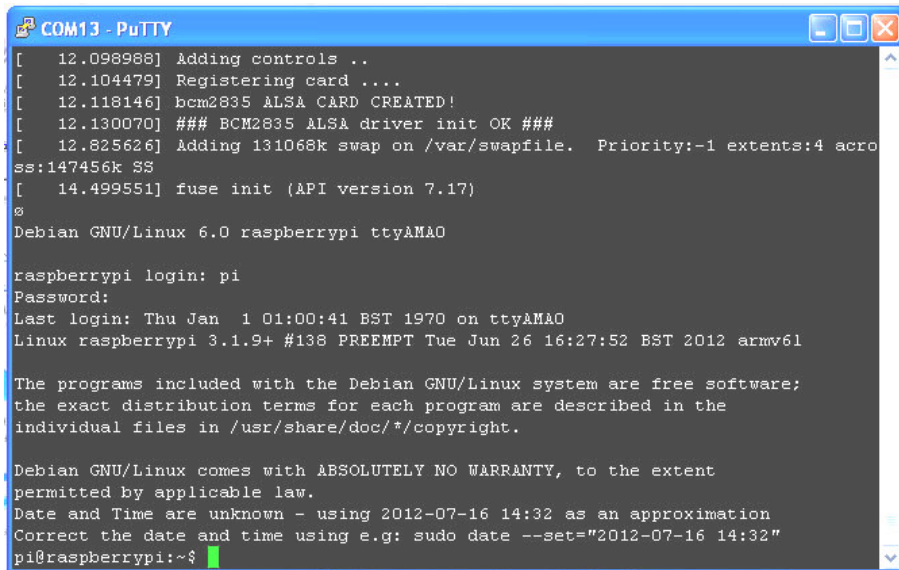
COM13 - PuTTY

[   12.098988] Adding controls ..
[   12.104479] Registering card ....
[   12.118146] bcm2835 ALSA CARD CREATED!
[   12.130070] ### BCM2835 ALSA driver init OK ###
[   12.825626] Adding 131068k swap on /var/swapfile.  Priority:-1 extents:4 across:147456k SS
[   14.499551] fuse init (API version 7.17)
ø
Debian GNU/Linux 6.0 raspberrypi ttyAMA0

raspberrypi login: pi
Password:
Last login: Thu Jan  1 01:00:41 BST 1970 on ttyAMA0
Linux raspberrypi 3.1.9+ #138 PREEMPT Tue Jun 26 16:27:52 BST 2012 armv6l

The programs included with the Debian GNU/Linux system are free software;
the exact distribution terms for each program are described in the
individual files in /usr/share/doc/*/copyright.

Debian GNU/Linux comes with ABSOLUTELY NO WARRANTY, to the extent
permitted by applicable law.
Date and Time are unknown - using 2012-07-16 14:32 as an approximation
Correct the date and time using e.g: sudo date --set="2012-07-16 14:32"
pi@raspberrypi:~$